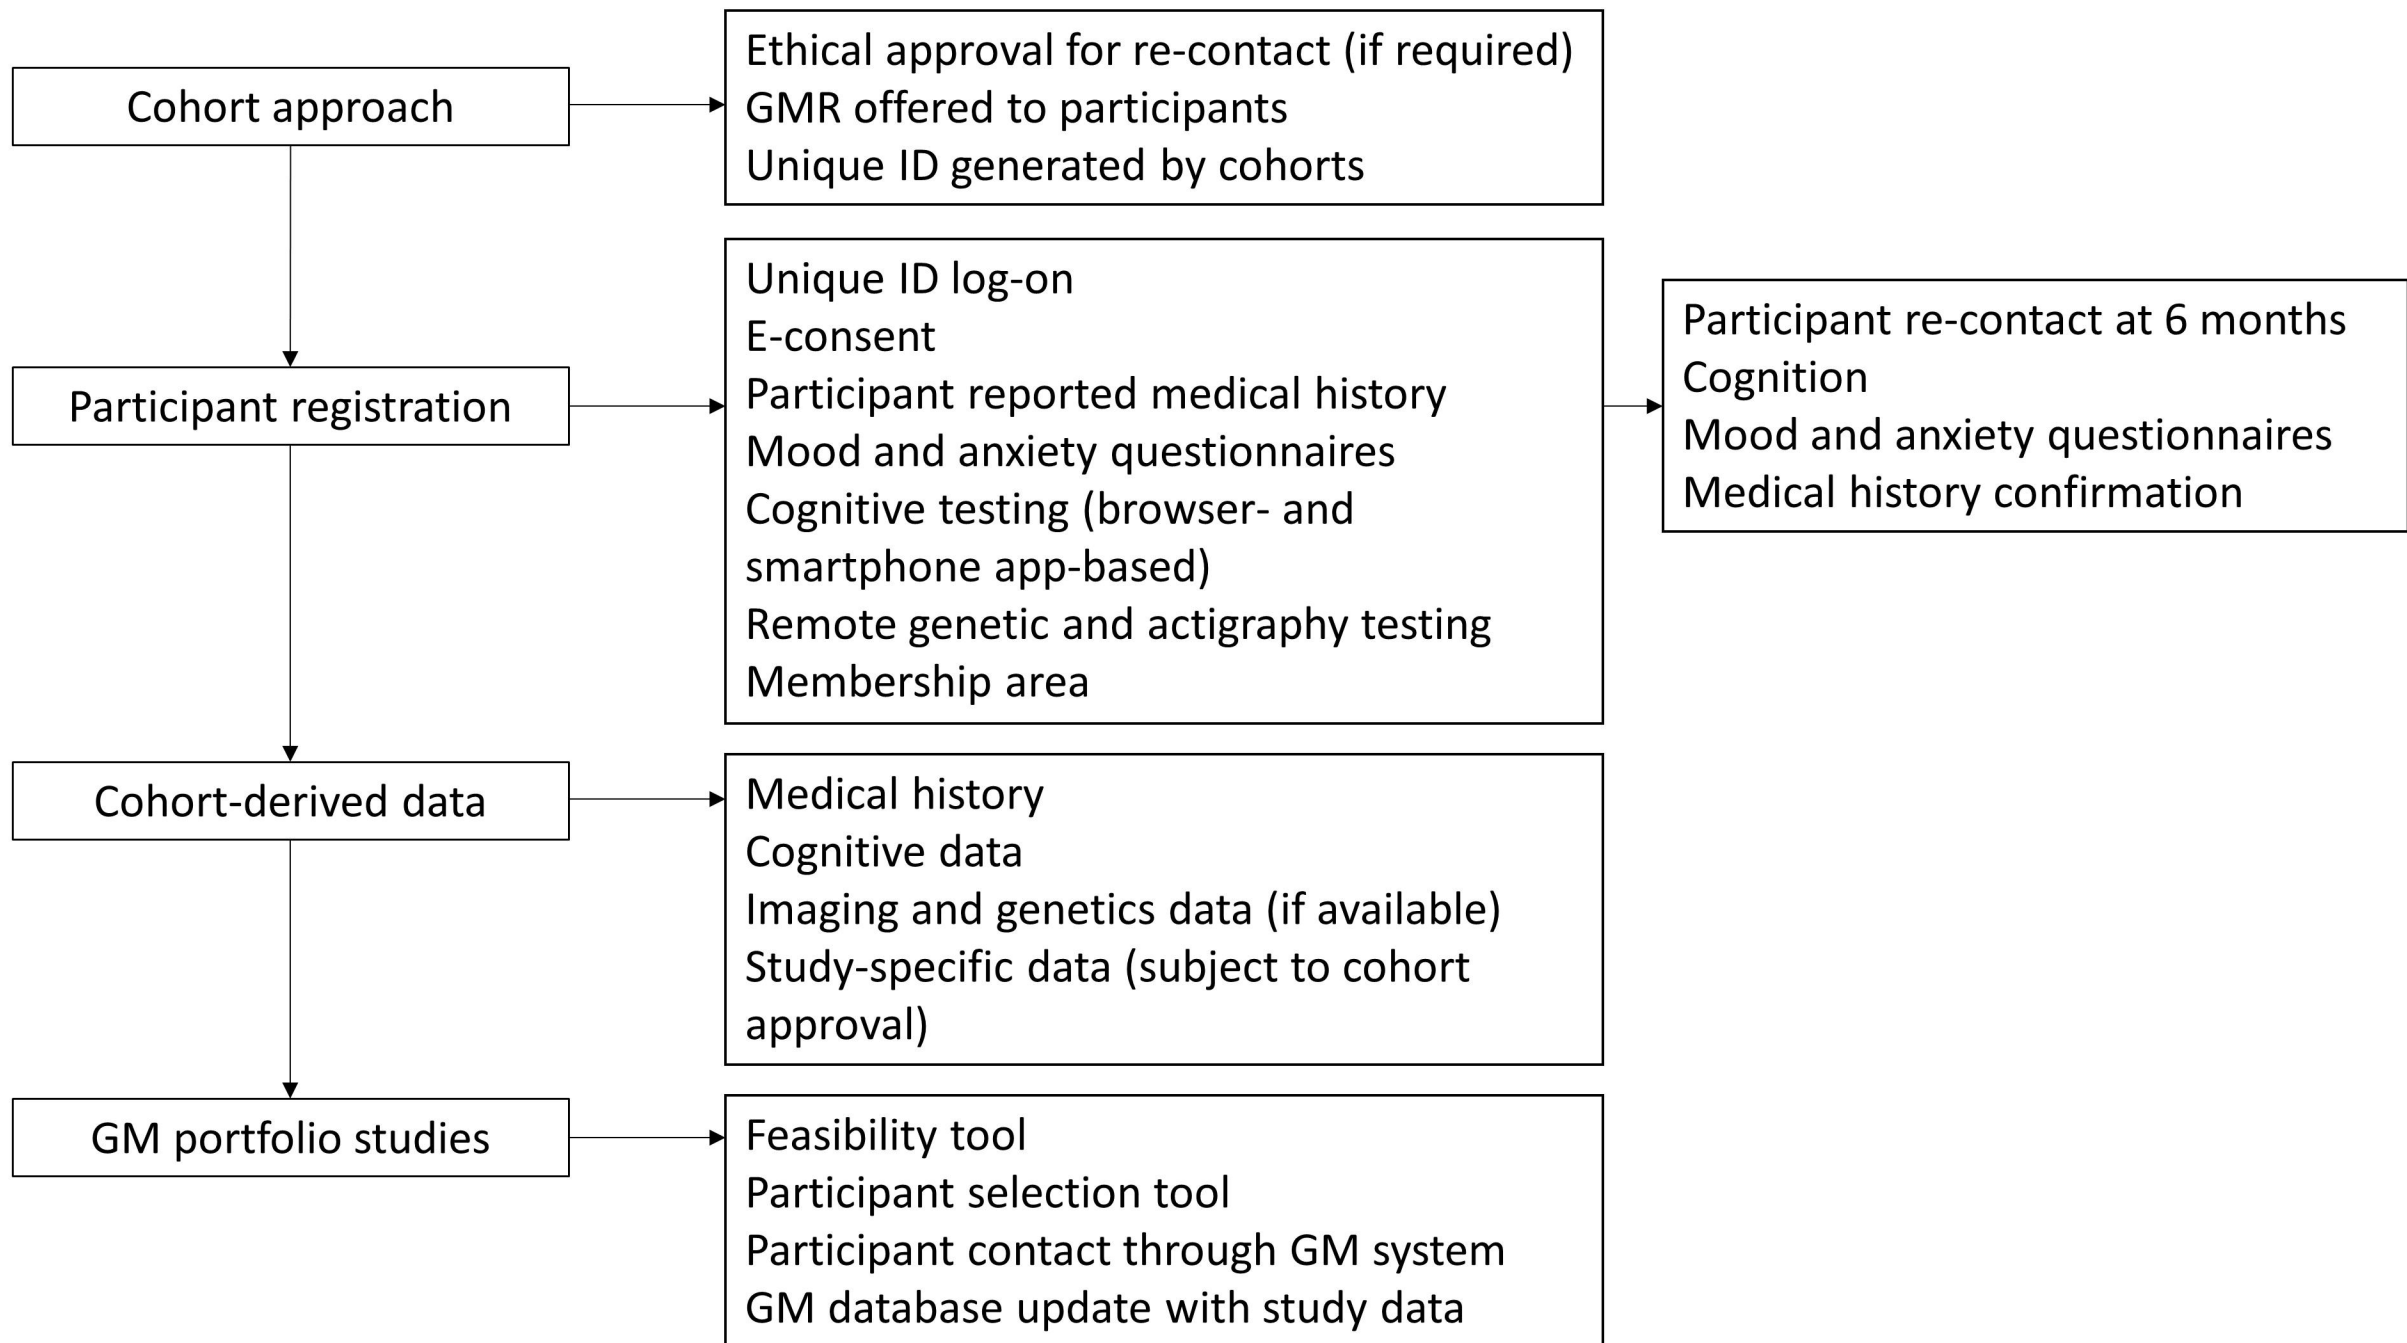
Cohort approach

Ethical approval for re-contact (if required)
GMR offered to participants
Unique ID generated by cohorts

Participant registration

Unique ID log-on
E-consent
Participant reported medical history
Mood and anxiety questionnaires
Cognitive testing (browser- and smartphone app-based)
Remote genetic and actigraphy testing
Membership area

Participant re-contact at 6 months
Cognition
Mood and anxiety questionnaires
Medical history confirmation

Cohort-derived data

Medical history
Cognitive data
Imaging and genetics data (if available)
Study-specific data (subject to cohort approval)

GM portfolio studies

Feasibility tool
Participant selection tool
Participant contact through GM system
GM database update with study data